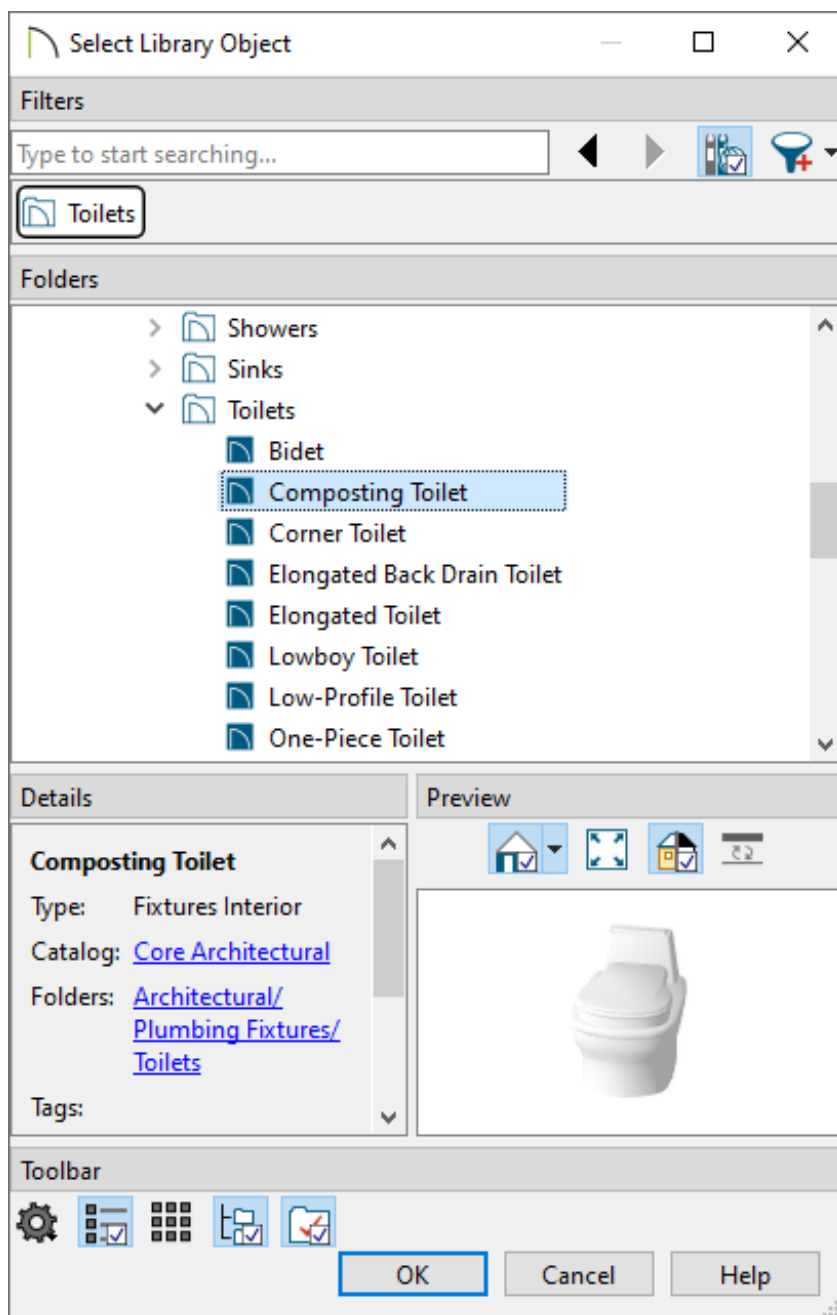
Select Library Object

Filters

Type to start searching...

Toilets

Folders

Showers
Sinks
Toilets
Bidet
Composting Toilet
Corner Toilet
Elongated Back Drain Toilet
Elongated Toilet
Lowboy Toilet
Low-Profile Toilet
One-Piece Toilet

Details

Composting Toilet
Type: Fixtures Interior
Catalog: Core Architectural
Folders: Architectural/ Plumbing Fixtures/ Toilets
Tags:

Preview

Toolbar

OK
Cancel
Help